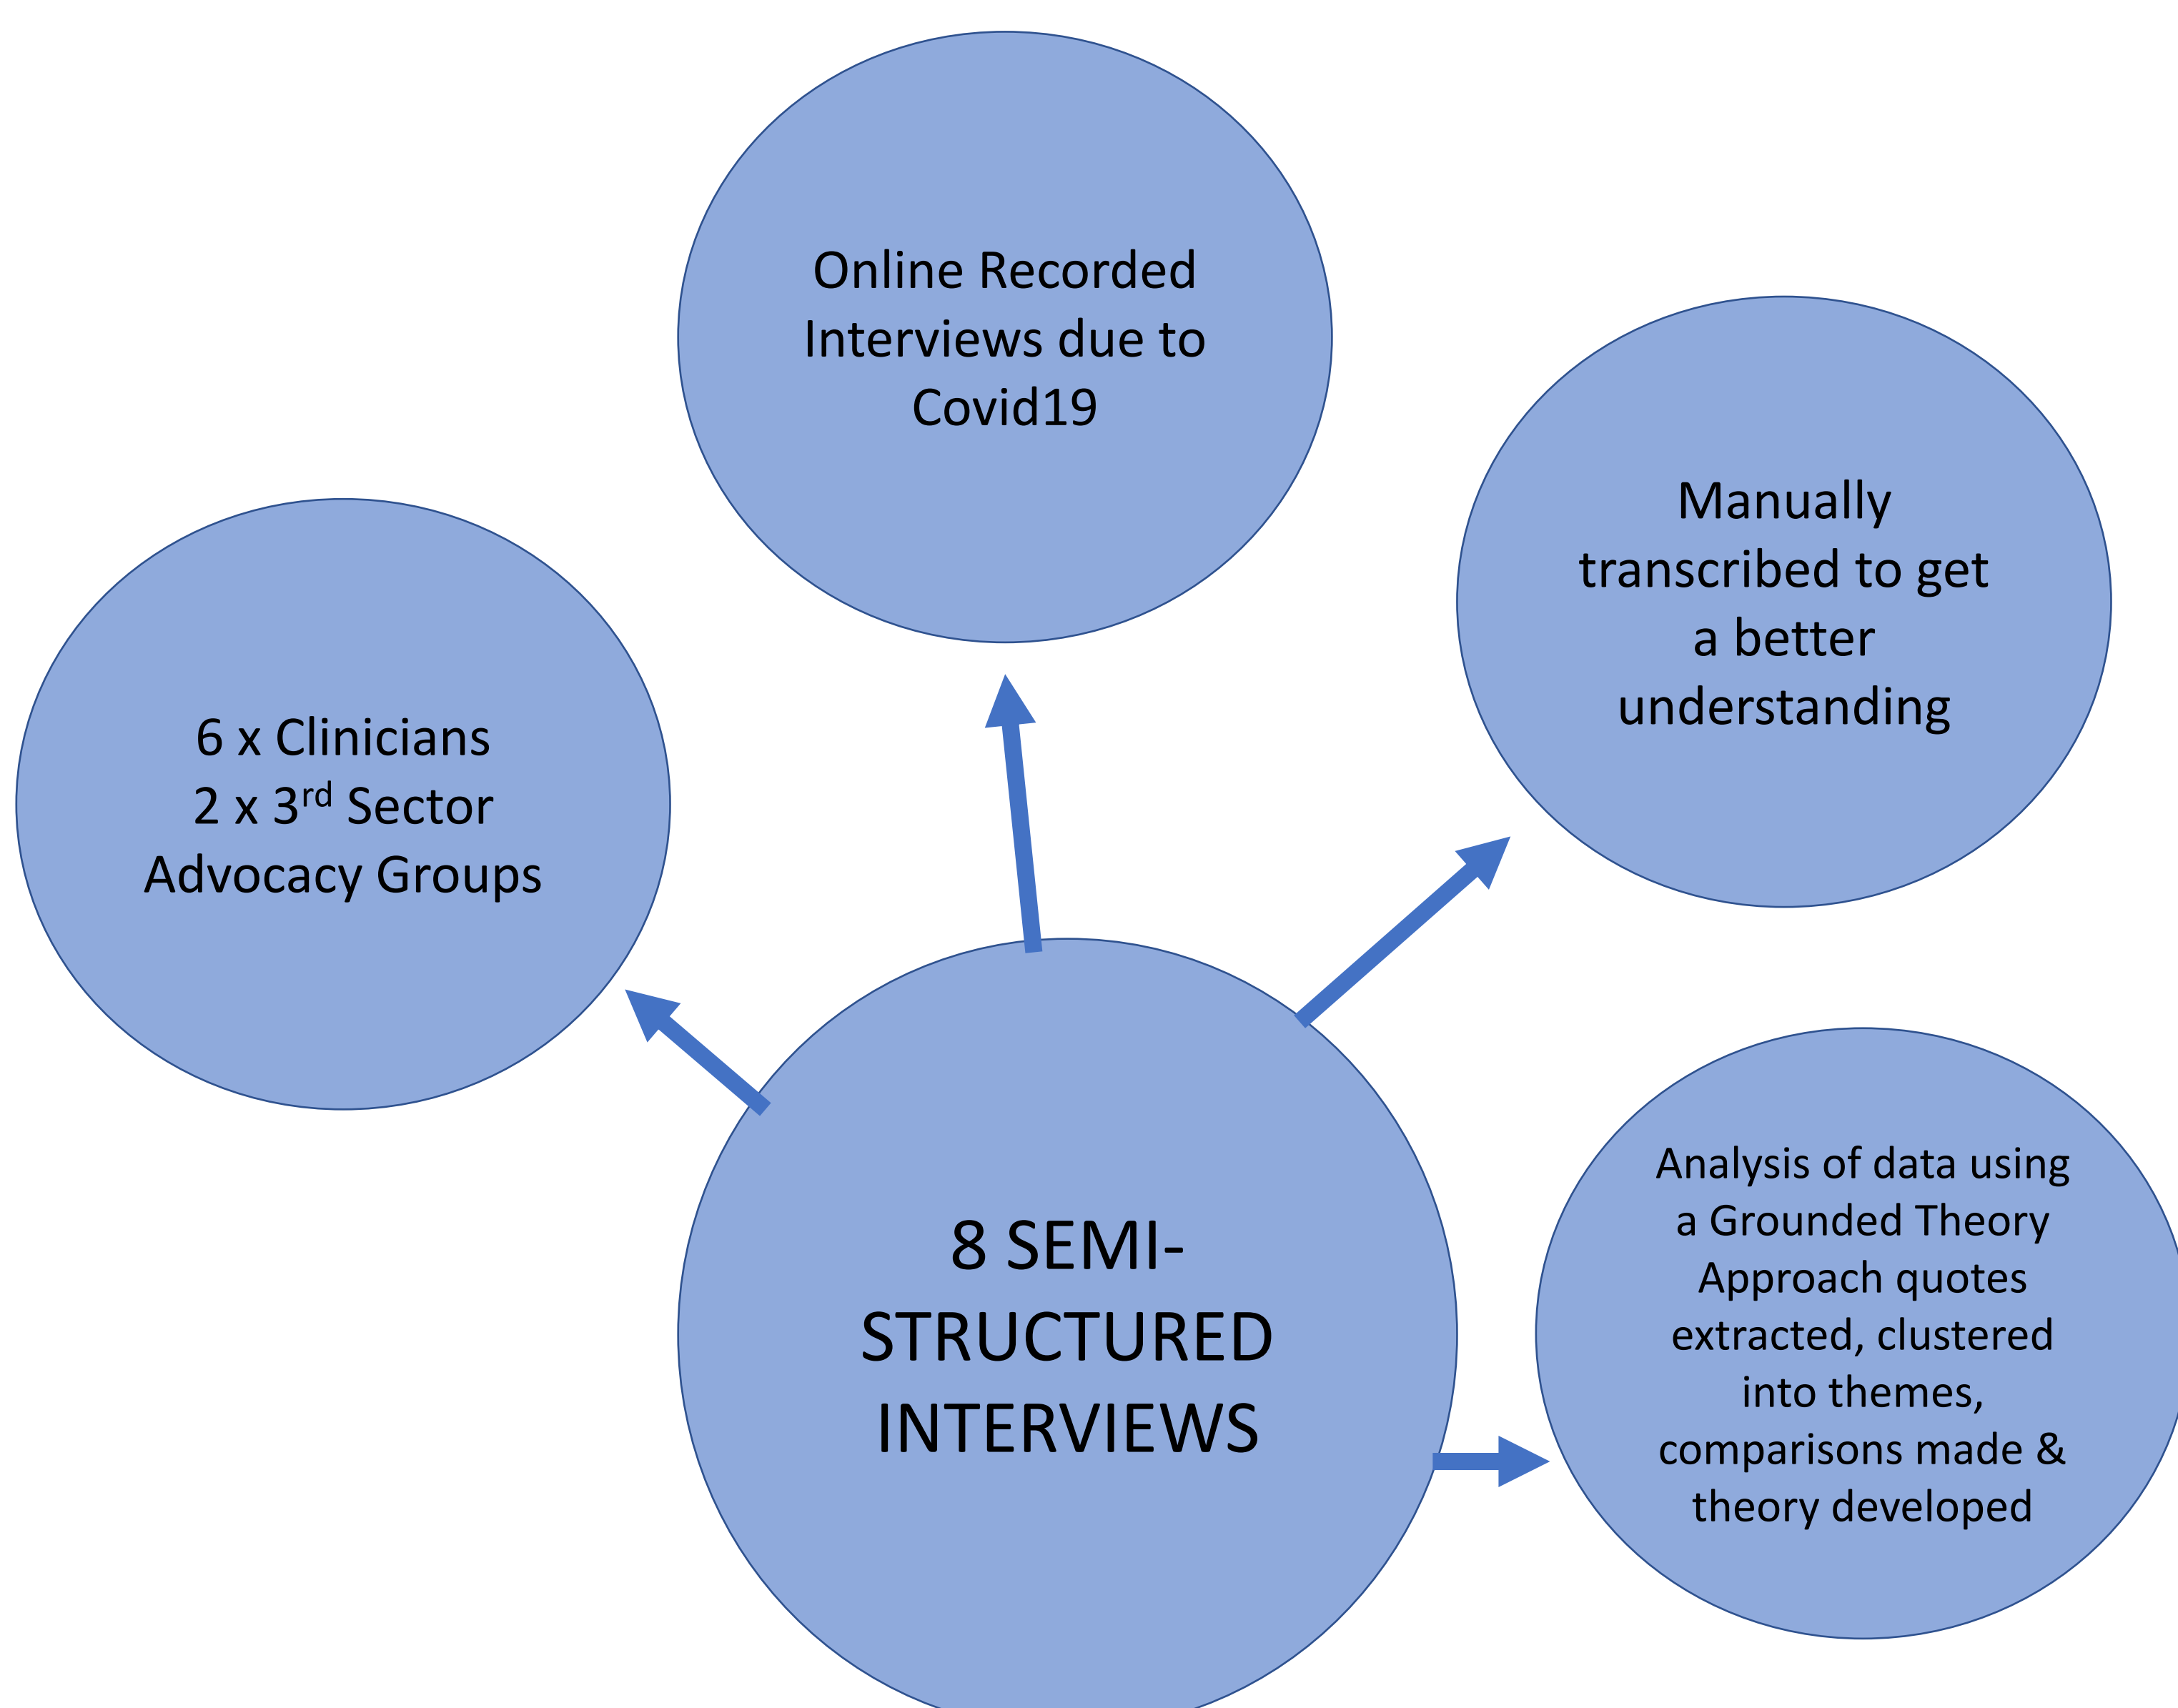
Online Recorded Interviews due to Covid19

Manually transcribed to get a better understanding

6 x Clinicians
2 x 3$^{rd}$ Sector Advocacy Groups

8 SEMI-STRUCTURED INTERVIEWS

Analysis of data using a Grounded Theory Approach quotes extracted, clustered into themes, comparisons made & theory developed